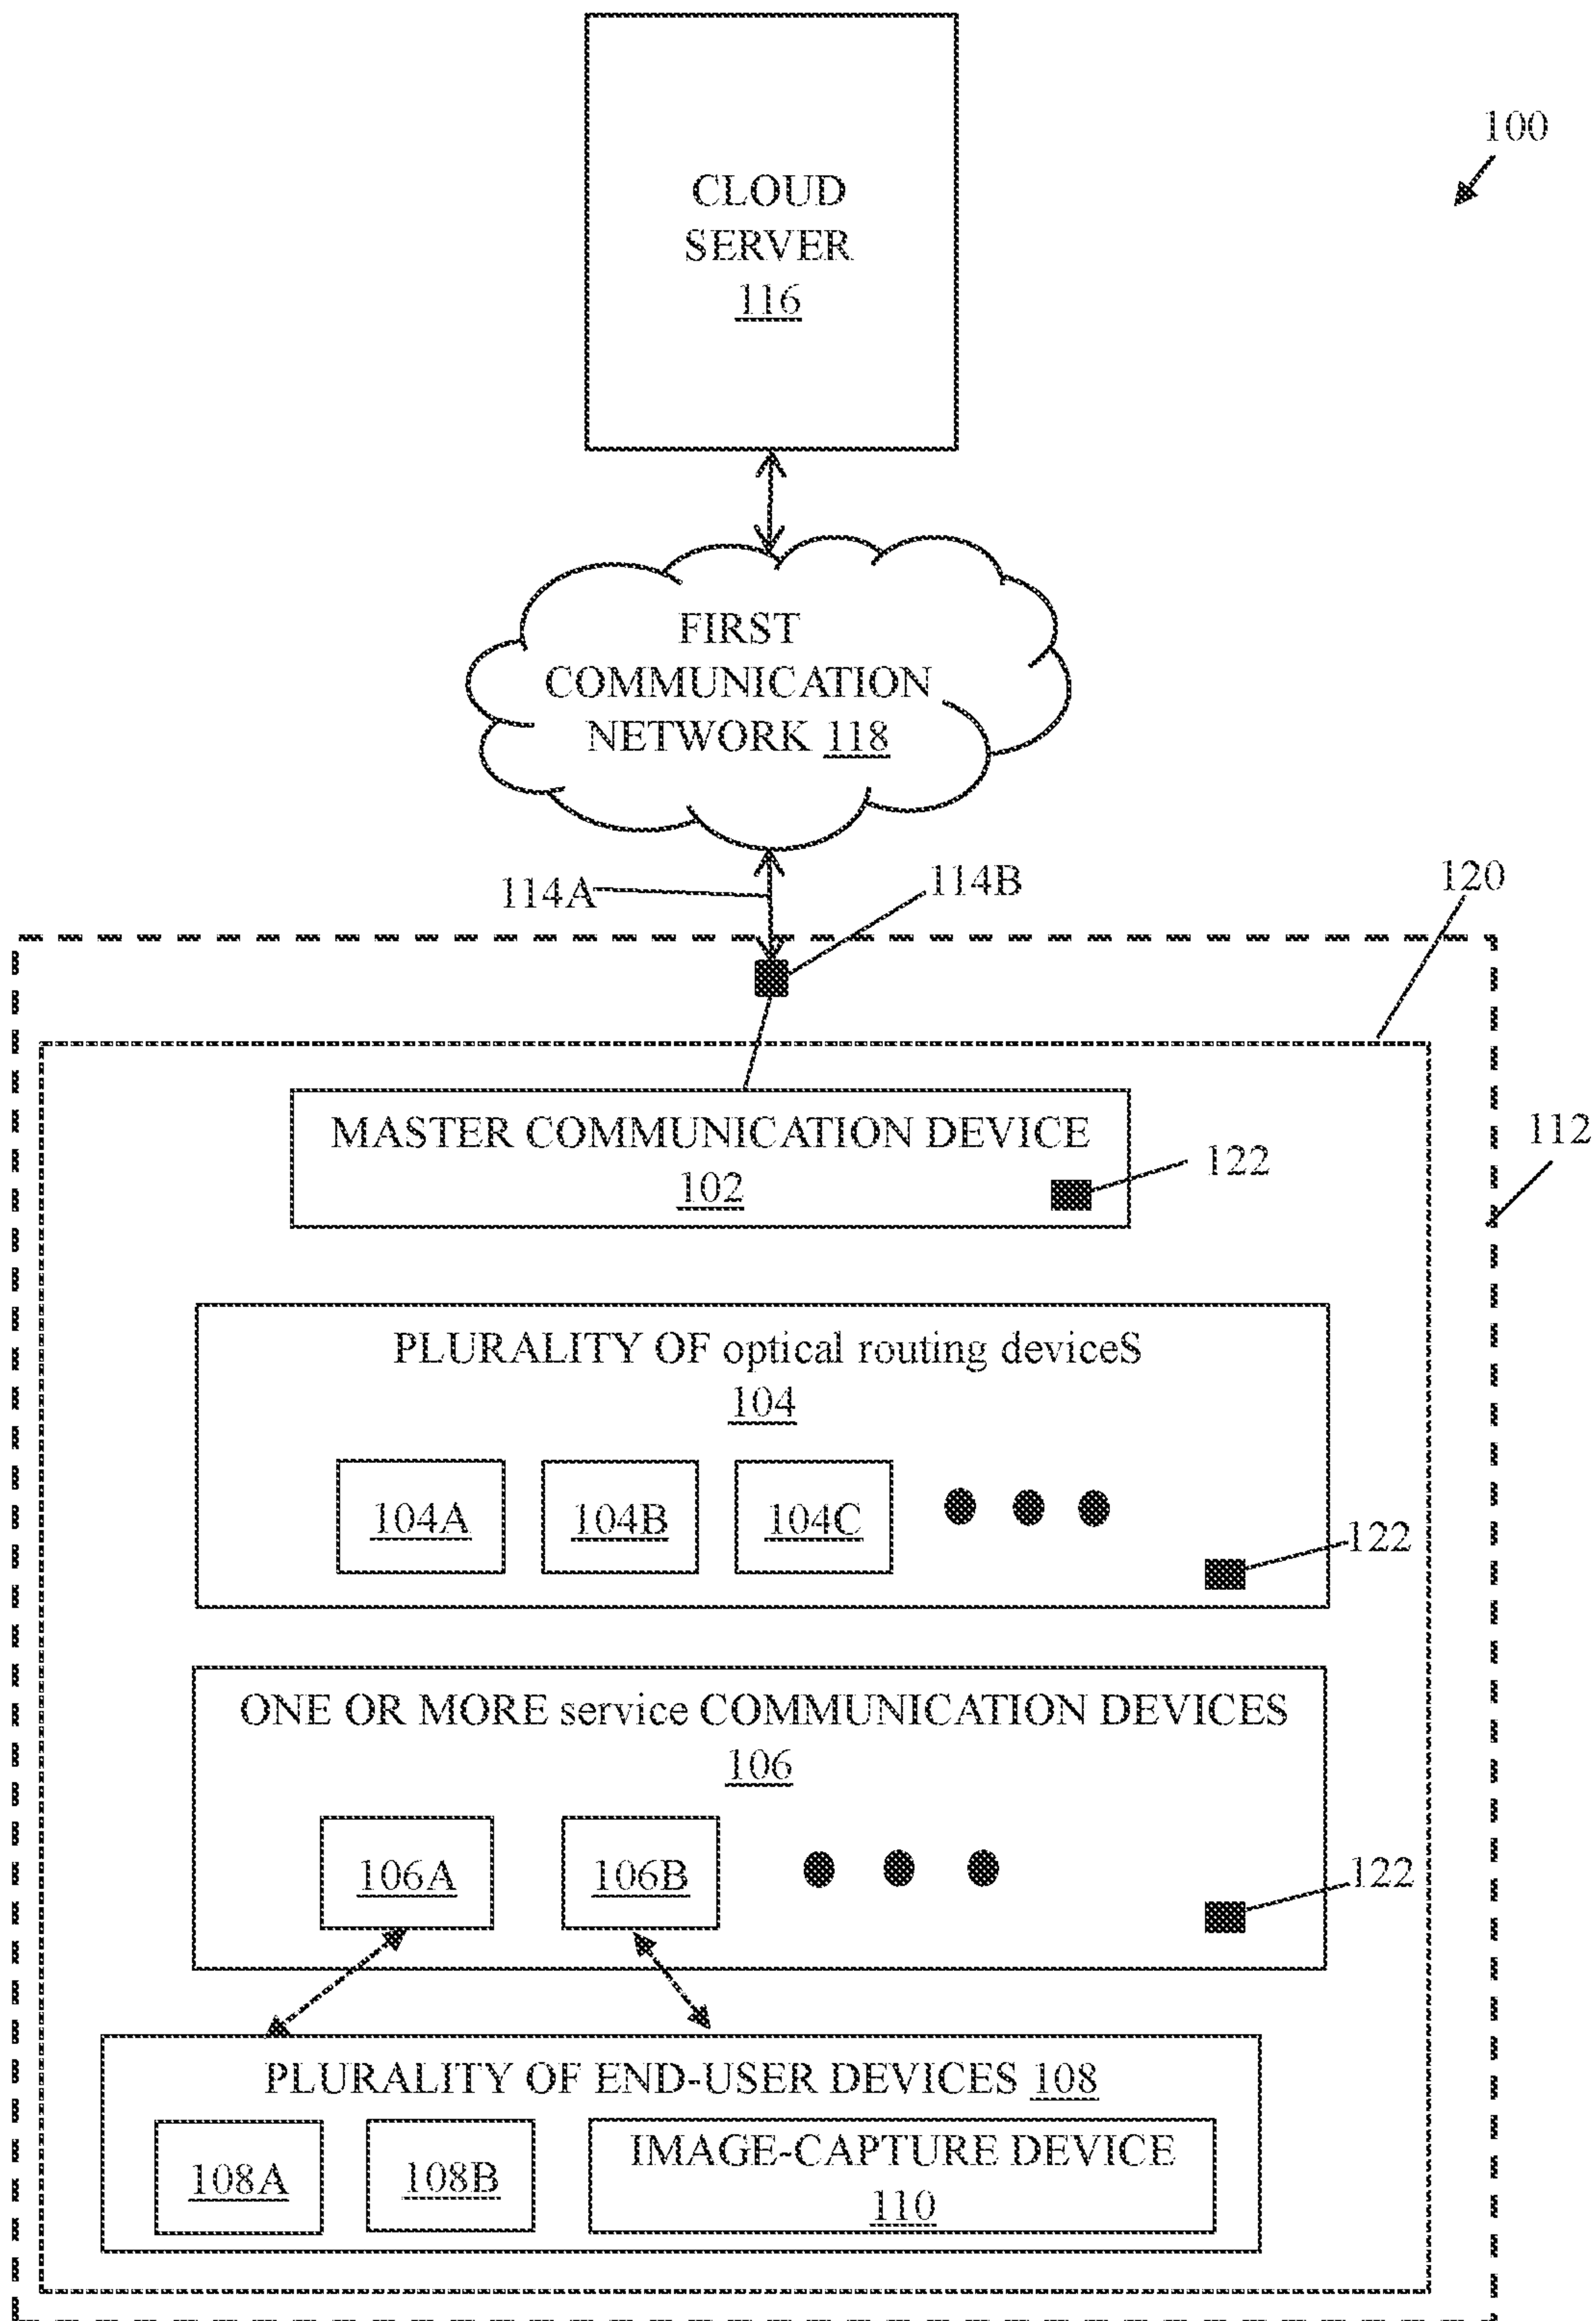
100

CLOUD SERVER 116

FIRST COMMUNICATION NETWORK 118

114A

114B

120

MASTER COMMUNICATION DEVICE 102

122

112

PLURALITY OF optical routing deviceS 104

104A

104B

104C

122

ONE OR MORE service COMMUNICATION DEVICES 106

106A

106B

122

PLURALITY OF END-USER DEVICES 108

108A

108B

IMAGE-CAPTURE DEVICE 110